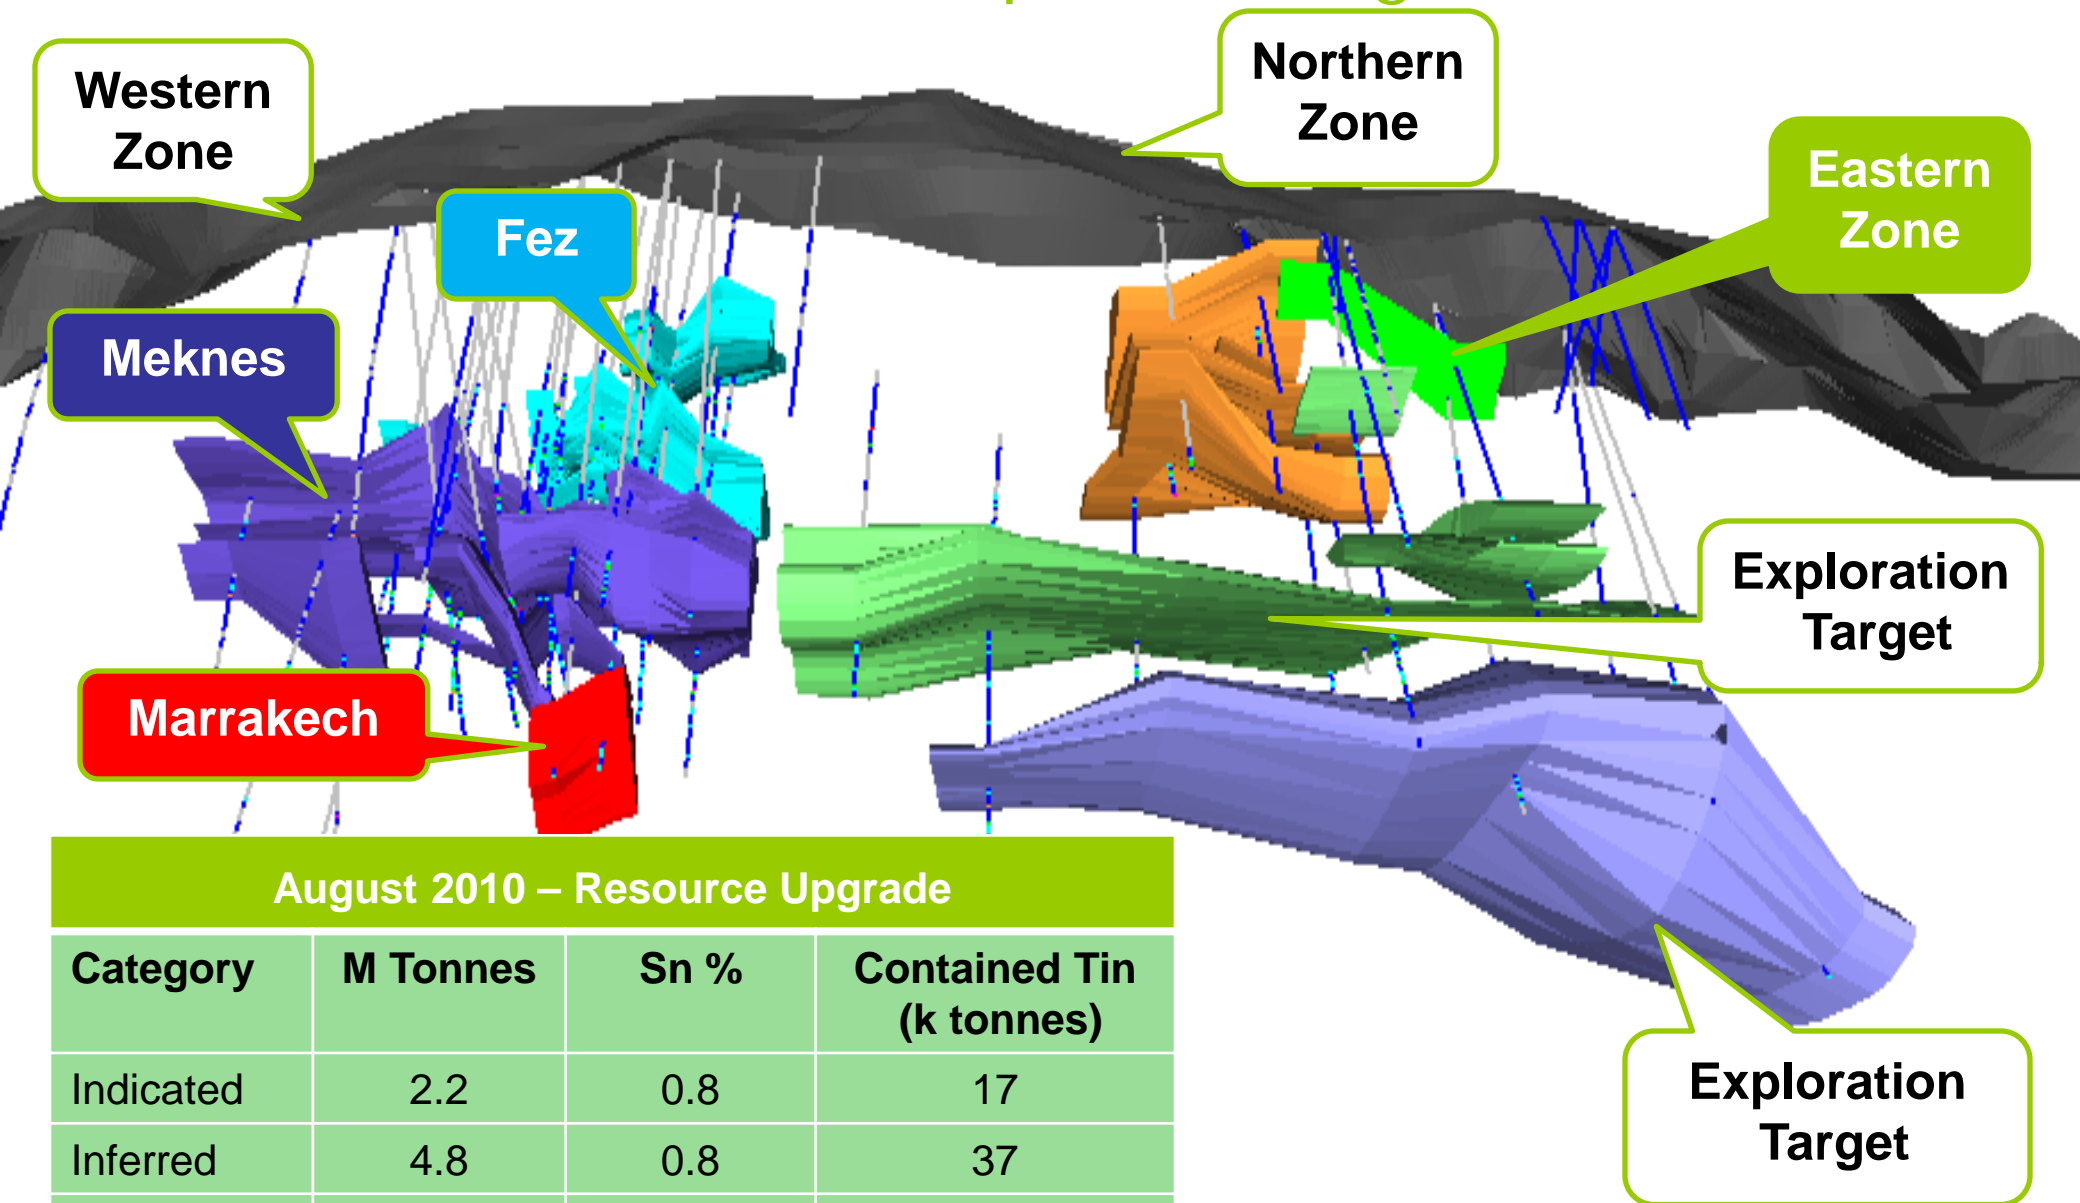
Western Zone

Northern Zone

Eastern Zone

Fez

Meknes

Exploration Target

Marrakech

Exploration Target

| August 2010 – Resource Upgrade | | | |
|---|---|---|---|
| Category | M Tonnes | Sn % | Contained Tin (k tonnes) |
| Indicated | 2.2 | 0.8 | 17 |
| Inferred | 4.8 | 0.8 | 37 |